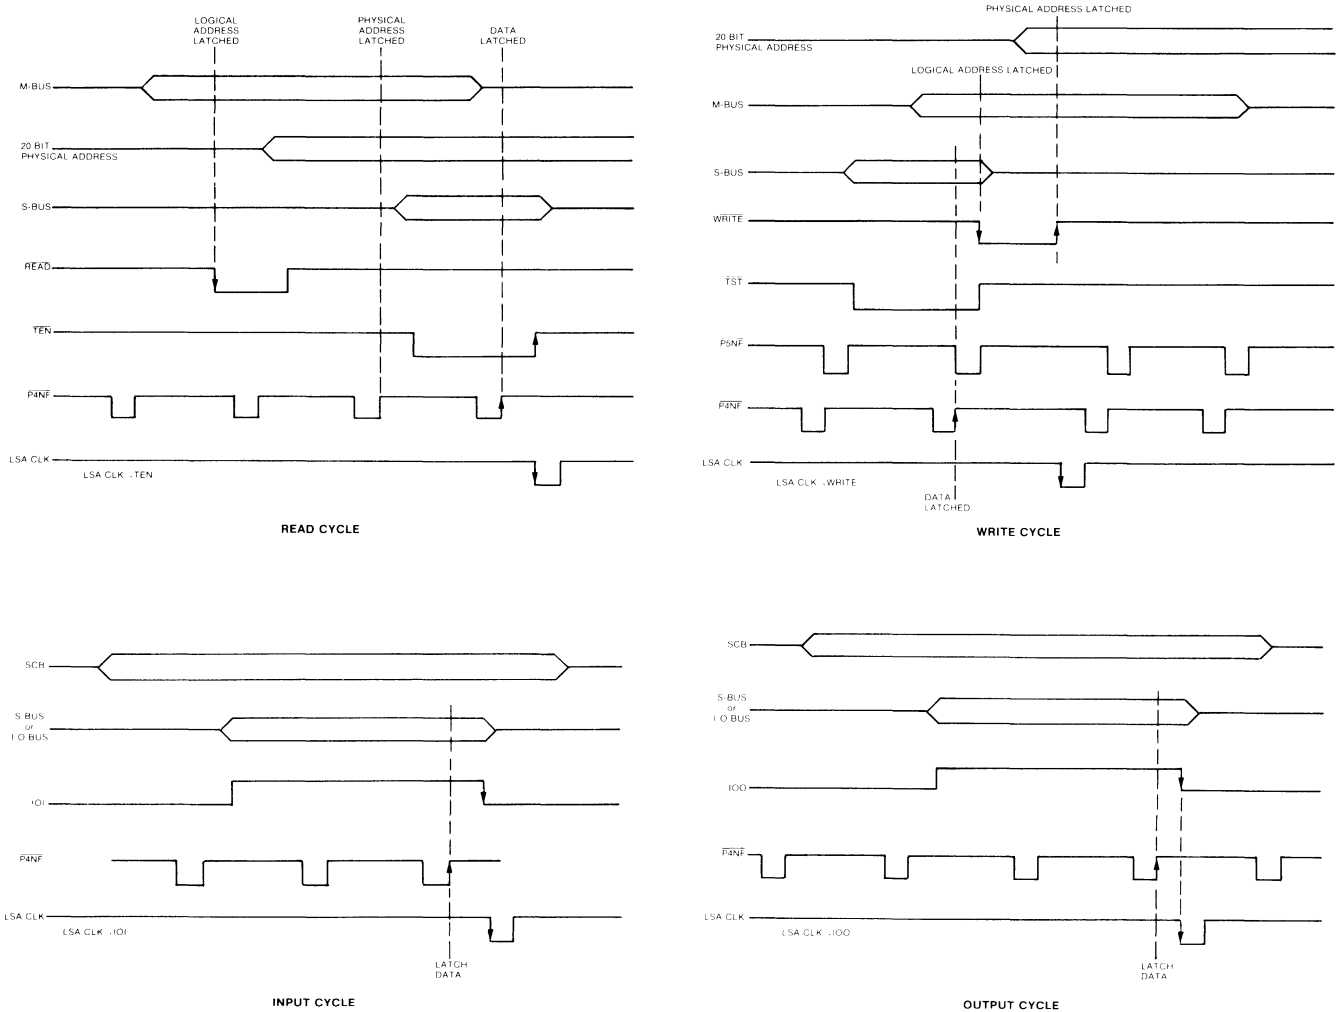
LOGICAL ADDRESS LATCHED
PHYSICAL ADDRESS LATCHED
DATA LATCHED

M-BUS

20 BIT PHYSICAL ADDRESS

S-BUS

$\overline{READ}$

$\overline{TEN}$

$\overline{P4NF}$

LSA CLK

LSA CLK · TEN

READ CYCLE

PHYSICAL ADDRESS LATCHED

20 BIT PHYSICAL ADDRESS

LOGICAL ADDRESS LATCHED

M-BUS

S-BUS

$\overline{WRITE}$

$\overline{TST}$

$\overline{P5NF}$

$\overline{P4NF}$

LSA CLK

LSA CLK · WRITE

DATA LATCHED

WRITE CYCLE

SCB

S-BUS or I O BUS

IOI

$\overline{P4NF}$

LSA CLK

LSA CLK · IOI

LATCH DATA

INPUT CYCLE

SCB

S-BUS or I O BUS

IOO

$\overline{P4NF}$

LSA CLK

LSA CLK · IOO

LATCH DATA

OUTPUT CYCLE